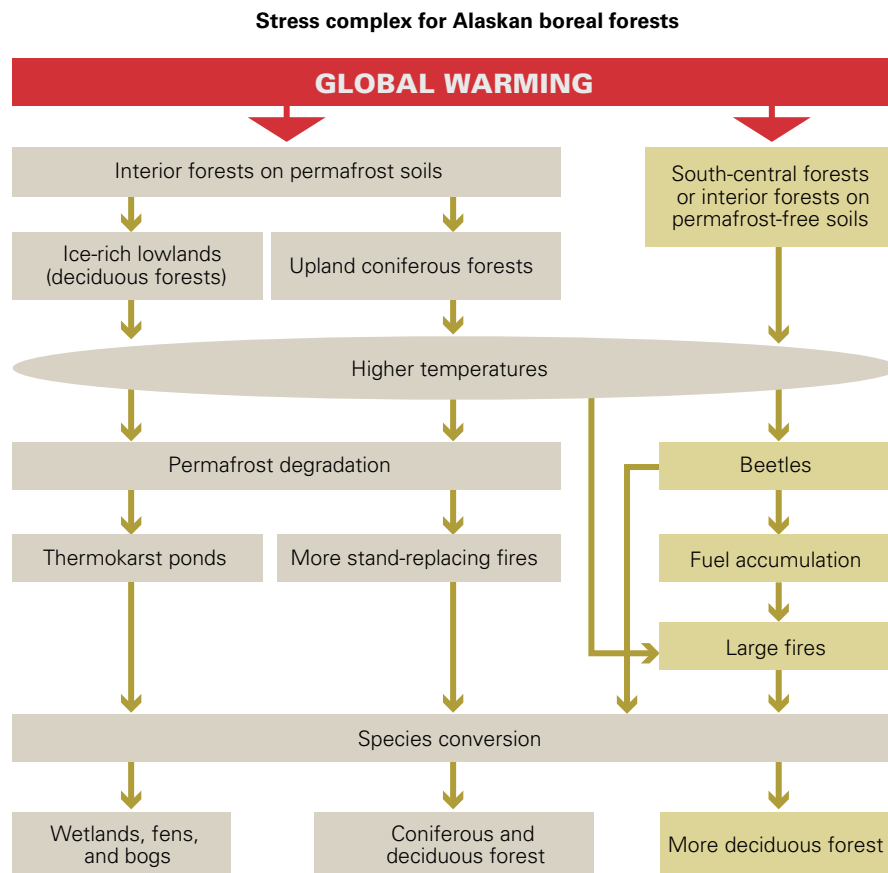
Stress complex for Alaskan boreal forests

GLOBAL WARMING

Interior forests on permafrost soils

South-central forests or interior forests on permafrost-free soils

Ice-rich lowlands (deciduous forests)

Upland coniferous forests

Higher temperatures

Permafrost degradation

Beetles

Thermokarst ponds

More stand-replacing fires

Fuel accumulation

Large fires

Species conversion

Wetlands, fens, and bogs

Coniferous and deciduous forest

More deciduous forest